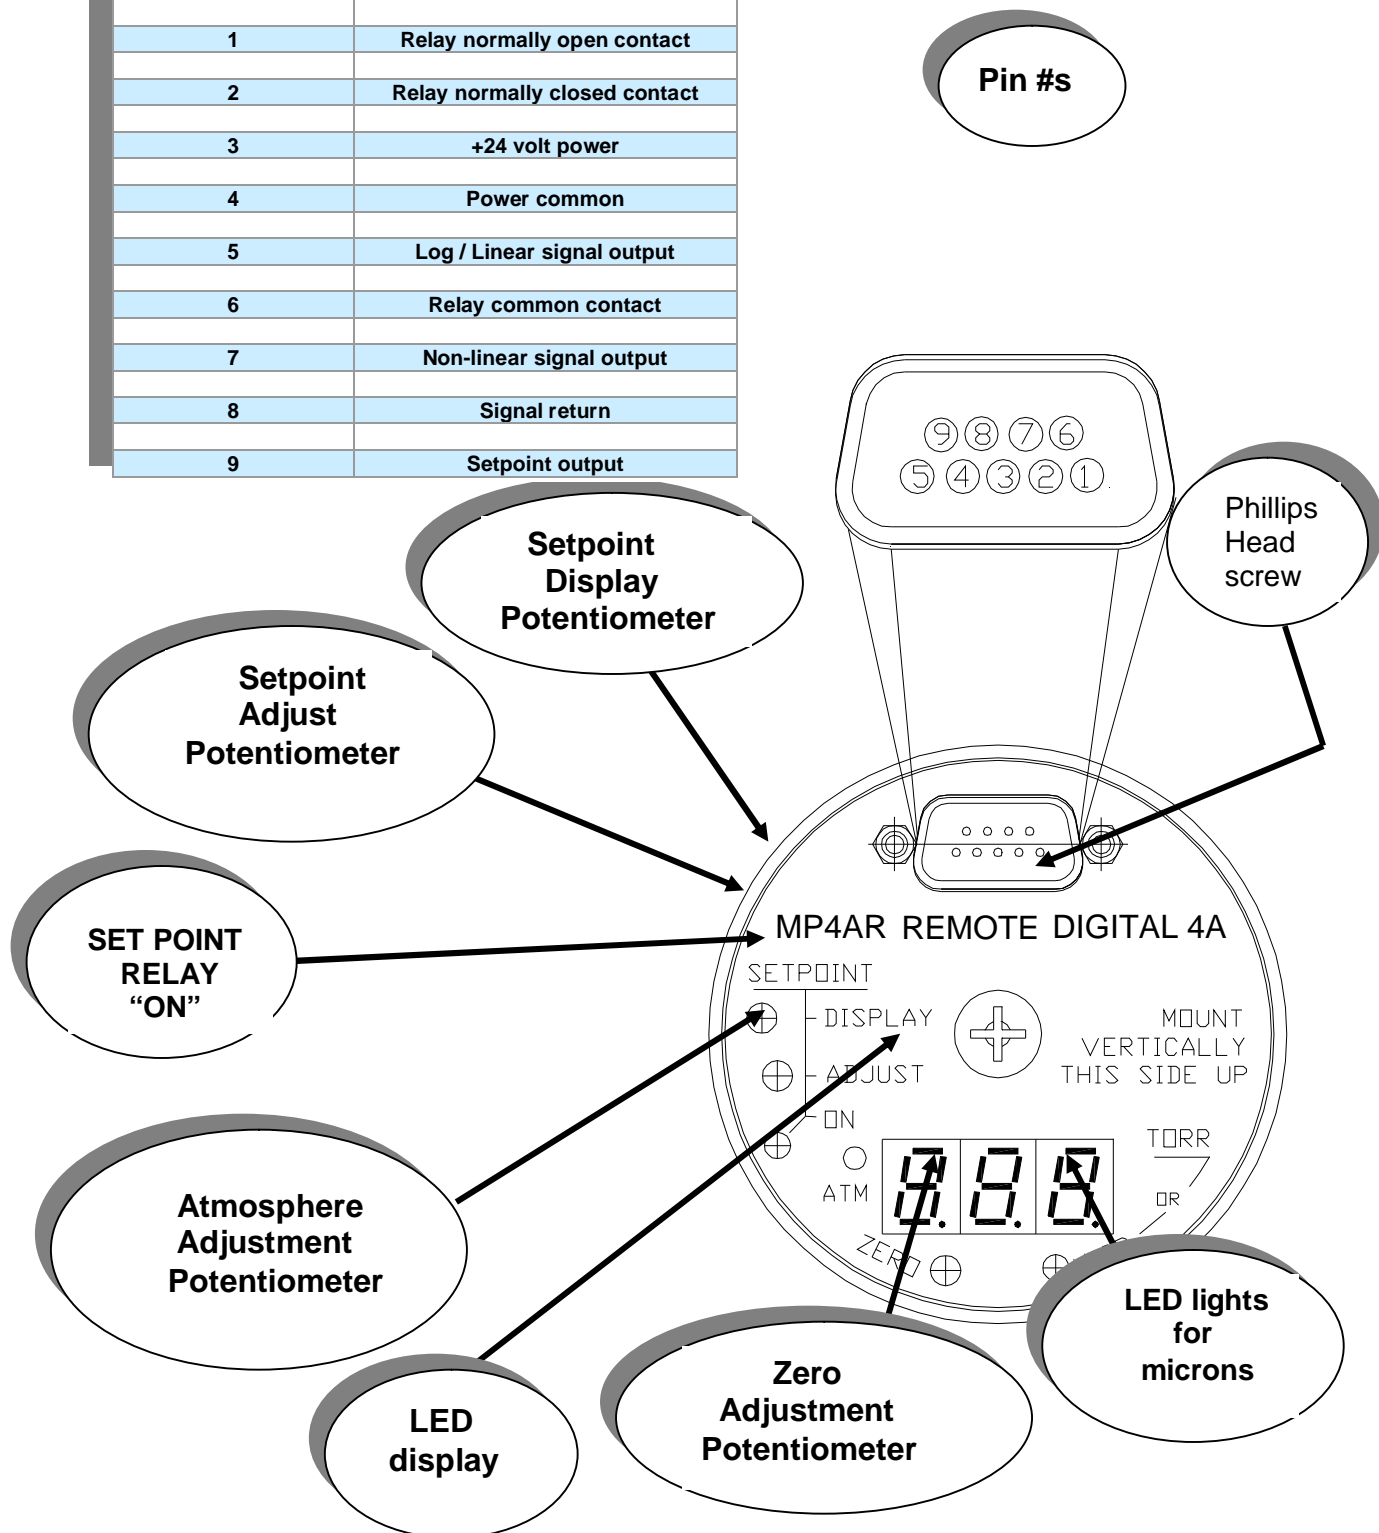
| | |
|---|---|
| 1 | Relay normally open contact |
| 2 | Relay normally closed contact |
| 3 | +24 volt power |
| 4 | Power common |
| 5 | Log / Linear signal output |
| 6 | Relay common contact |
| 7 | Non-linear signal output |
| 8 | Signal return |
| 9 | Setpoint output |

Pin #s

9 8 7 6
5 4 3 2 1

Phillips Head screw

Setpoint Display Potentiometer

Setpoint Adjust Potentiometer

SET POINT RELAY "ON"

MP4AR REMOTE DIGITAL 4A

SETPOINT
DISPLAY
ADJUST
ON

MOUNT VERTICALLY THIS SIDE UP

TORR
OR

ATM

ZERO

Atmosphere Adjustment Potentiometer

LED display

Zero Adjustment Potentiometer

LED lights for microns